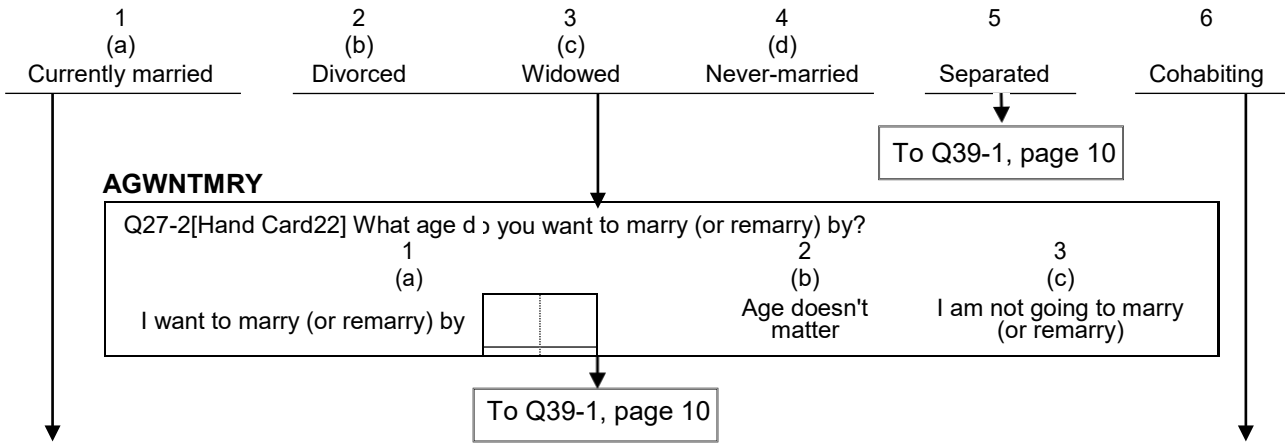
1
(a)
Currently married

2
(b)
Divorced

3
(c)
Widowed

4
(d)
Never-married

5
Separated

6
Cohabiting

To Q39-1, page 10

AGWNTMRY

Q27-2[Hand Card22] What age d› you want to marry (or remarry) by?

1
(a)
I want to marry (or remarry) by

2
(b)
Age doesn't matter

3
(c)
I am not going to marry (or remarry)

To Q39-1, page 10